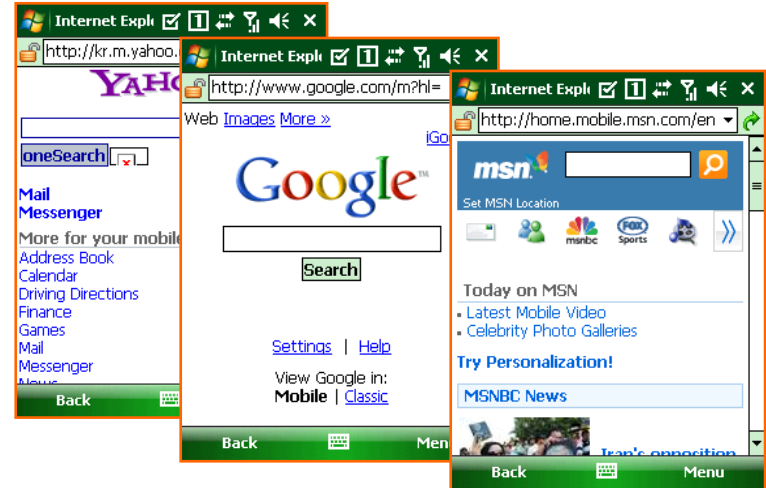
Internet Explo
http://kr.m.yahoo.
YAHO
oneSearch
Mail
Messenger
More for your mobile
Address Book
Calendar
Driving Directions
Finance
Games
Mail
Messenger
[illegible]
Back

Internet Explo
http://www.google.com/m?hl=
Web Images More »
iGo
Google™
Search
Settings | Help
View Google in:
Mobile | Classic
Back
Menu

Internet Explo
http://home.mobile.msn.com/en
msn
Set MSN Location
msnbc
FOX Sports
Today on MSN
Latest Mobile Video
Celebrity Photo Galleries
Try Personalization!
MSNBC News
Iran's opposition
Back
Menu